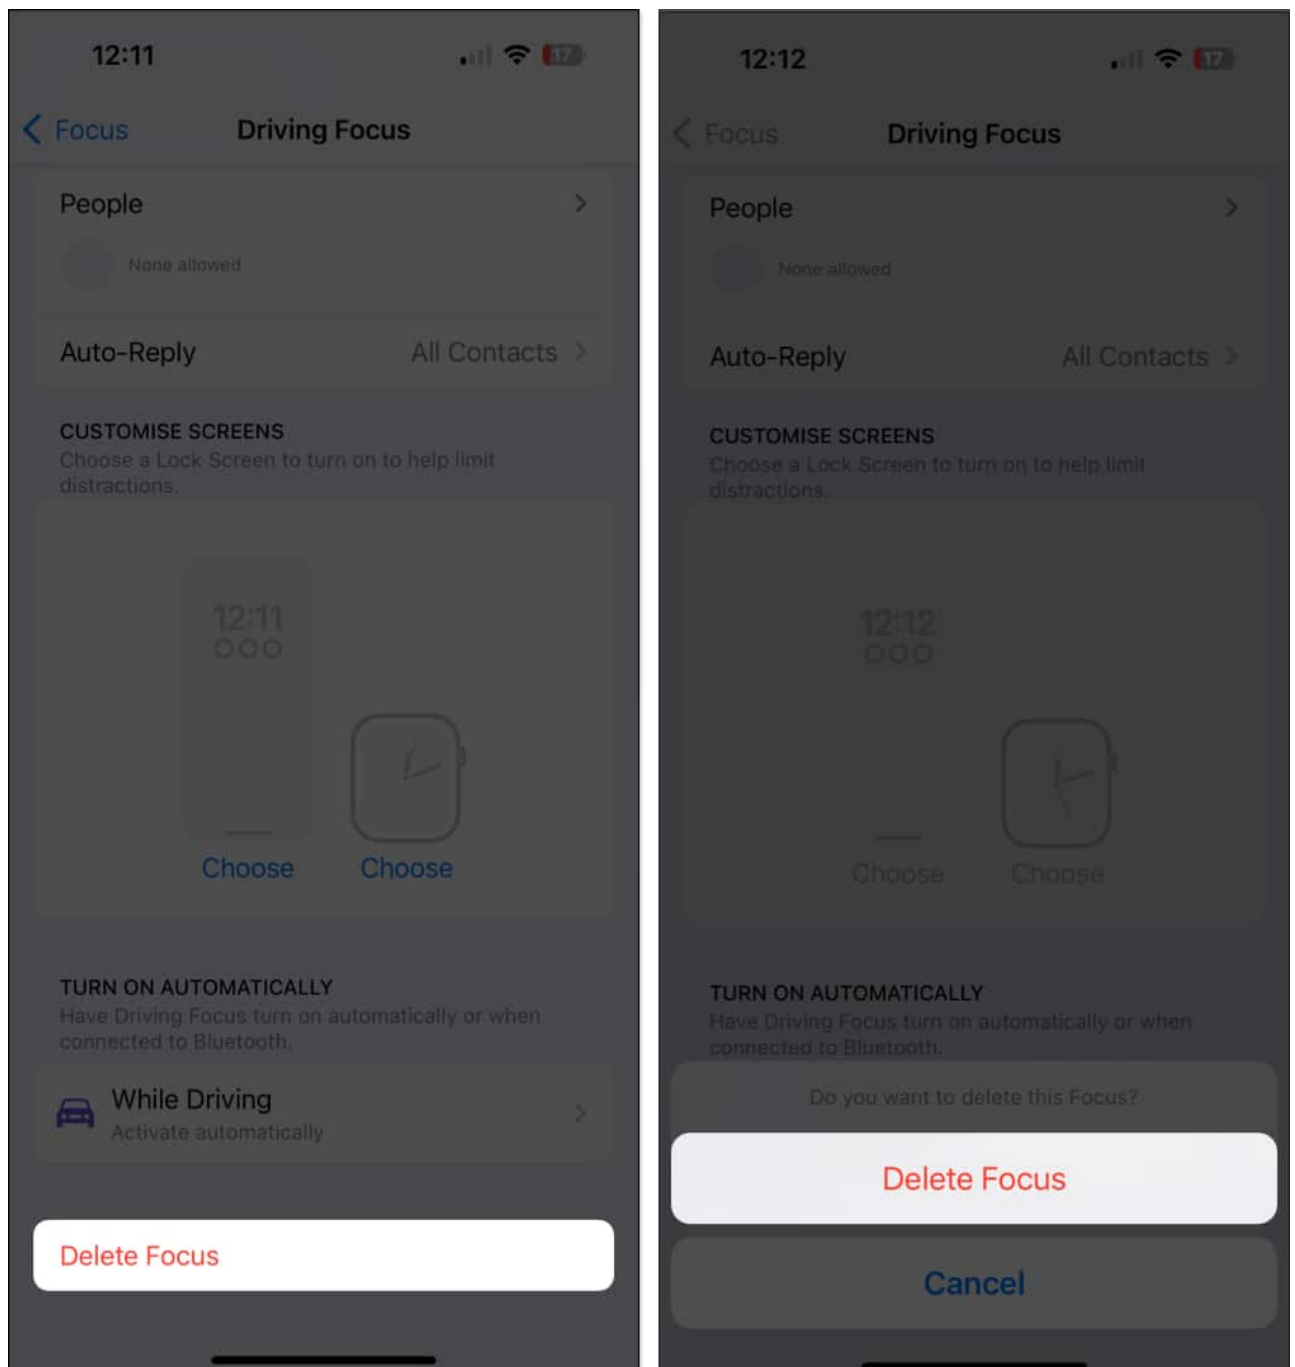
12:11

17

Focus

Driving Focus

People

None allowed

Auto-Reply

All Contacts

CUSTOMISE SCREENS

Choose a Lock Screen to turn on to help limit distractions.

12:11

Choose

Choose

TURN ON AUTOMATICALLY

Have Driving Focus turn on automatically or when connected to Bluetooth.

While Driving

Activate automatically

Delete Focus

12:12

17

Focus

Driving Focus

People

None allowed

Auto-Reply

All Contacts

CUSTOMISE SCREENS

Choose a Lock Screen to turn on to help limit distractions.

12:12

Choose

Choose

TURN ON AUTOMATICALLY

Have Driving Focus turn on automatically or when connected to Bluetooth.

Do you want to delete this Focus?

Delete Focus

Cancel